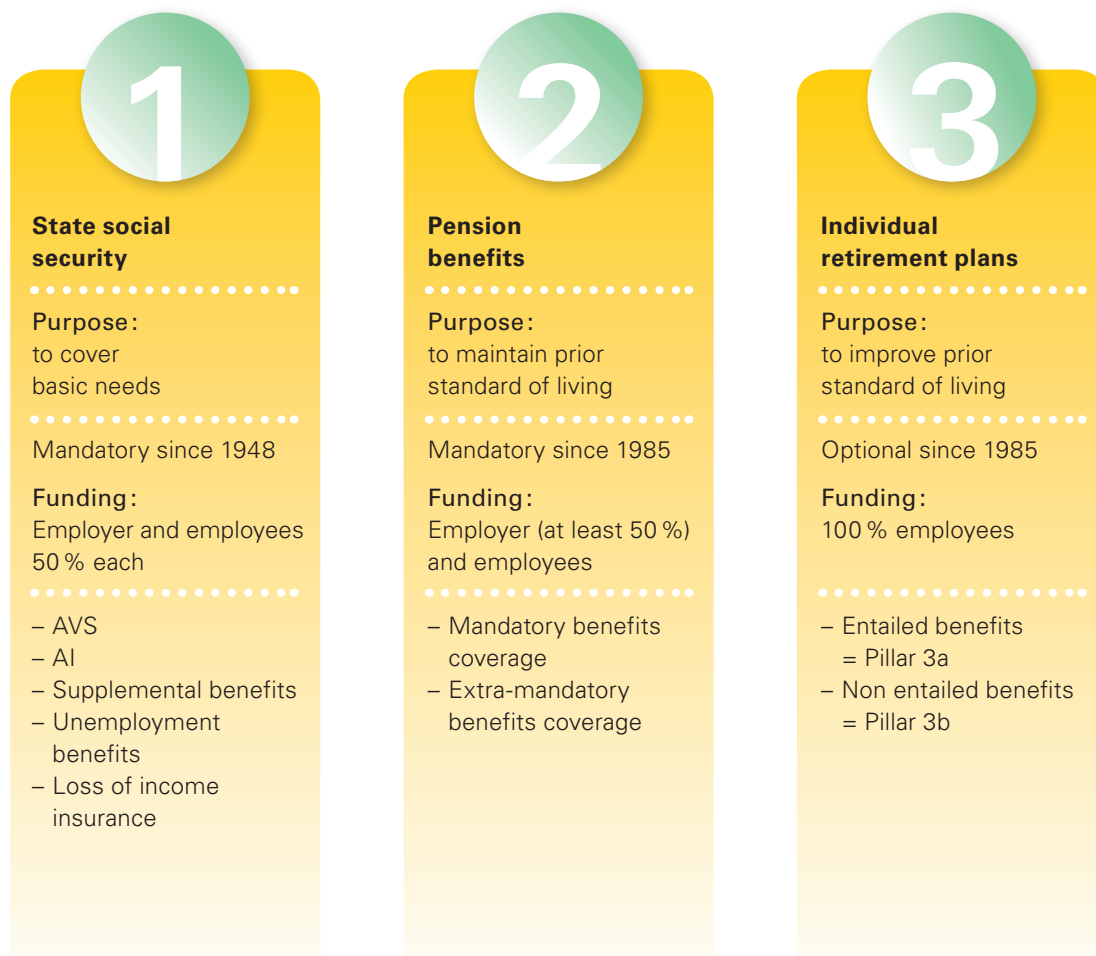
1

**State social security**

Purpose:
to cover basic needs

Mandatory since 1948

Funding:
Employer and employees 50 % each

– AVS
– AI
– Supplemental benefits
– Unemployment benefits
– Loss of income insurance

2

**Pension benefits**

Purpose:
to maintain prior standard of living

Mandatory since 1985

Funding:
Employer (at least 50 %) and employees

– Mandatory benefits coverage
– Extra-mandatory benefits coverage

3

**Individual retirement plans**

Purpose:
to improve prior standard of living

Optional since 1985

Funding:
100 % employees

– Entailed benefits = Pillar 3a
– Non entailed benefits = Pillar 3b